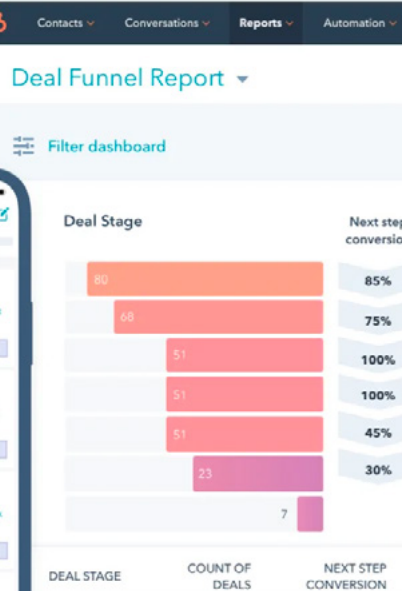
Contacts Conversations Reports Automation

Deal Funnel Report

Filter dashboard

Deal Stage

Next step conversio

80
85%
68
75%
51
100%
51
100%
51
45%
23
30%
7

DEAL STAGE
COUNT OF DEALS
NEXT STEP CONVERSION